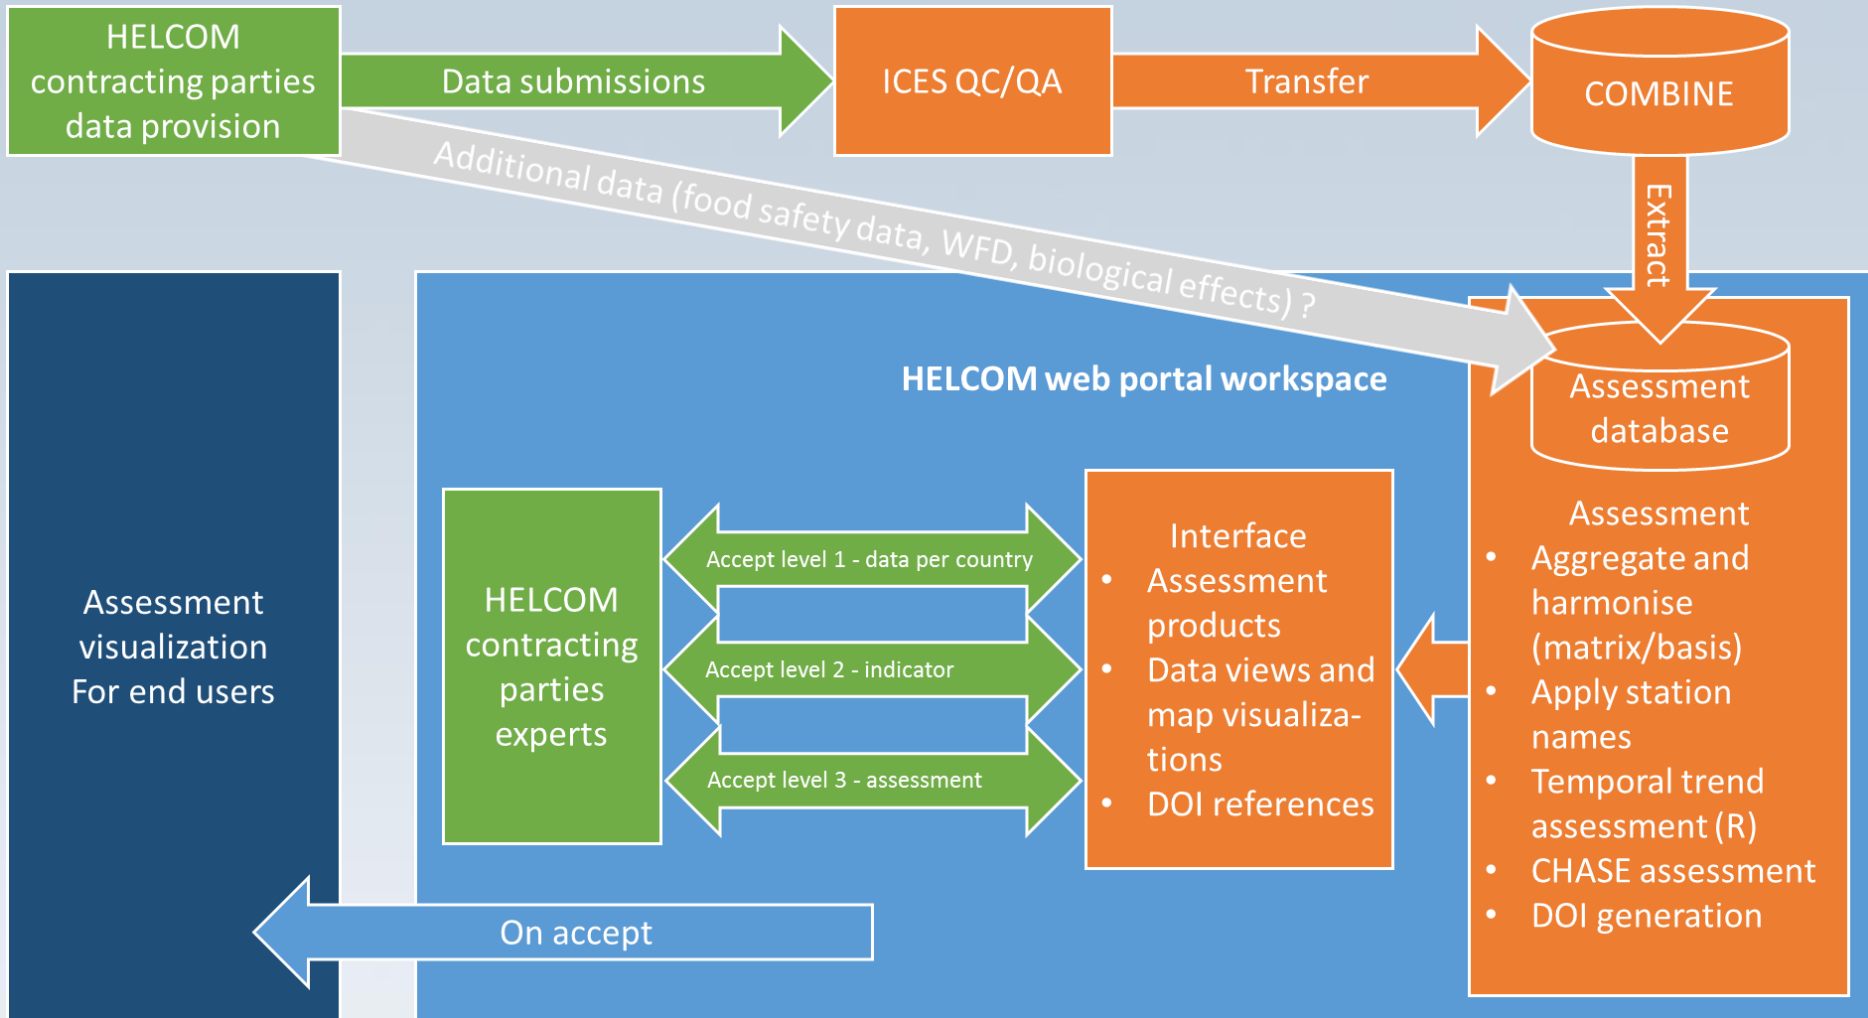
HELCOM contracting parties data provision

Data submissions

ICES QC/QA

Transfer

COMBINE

Additional data (food safety data, WFD, biological effects) ?

Extract

HELCOM web portal workspace

Assessment database

Assessment
- Aggregate and harmonise (matrix/basis)
- Apply station names
- Temporal trend assessment (R)
- CHASE assessment
- DOI generation

Assessment visualization For end users

HELCOM contracting parties experts

Accept level 1 - data per country

Accept level 2 - indicator

Accept level 3 - assessment

Interface
- Assessment products
- Data views and map visualizations
- DOI references

On accept